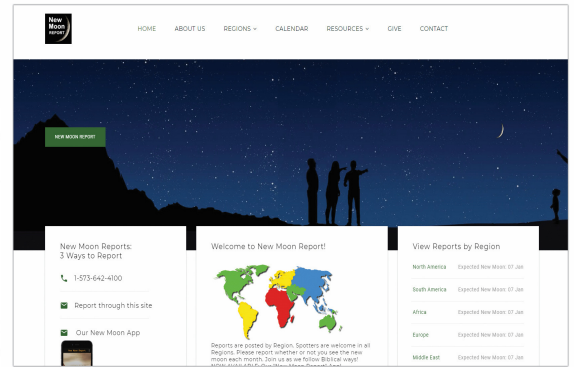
New Moon REPORT

HOME ABOUT US REGIONS CALENDAR RESOURCES GIVE CONTACT

NEW MOON REPORT

New Moon Reports:
3 Ways to Report

1-573-642-4100

Report through this site

Our New Moon App

Welcome to New Moon Report!

Reports are posted by Region. Spotters are welcome in all Regions. Please report whether or not you see the new moon each month. Join us as we follow Biblical ways! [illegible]

View Reports by Region

| | |
|---|---|
| North America | Expected New Moon: 07 Jan |
| South America | Expected New Moon: 07 Jan |
| Africa | Expected New Moon: 07 Jan |
| Europe | Expected New Moon: 07 Jan |
| Middle East | Expected New Moon: 07 Jan |